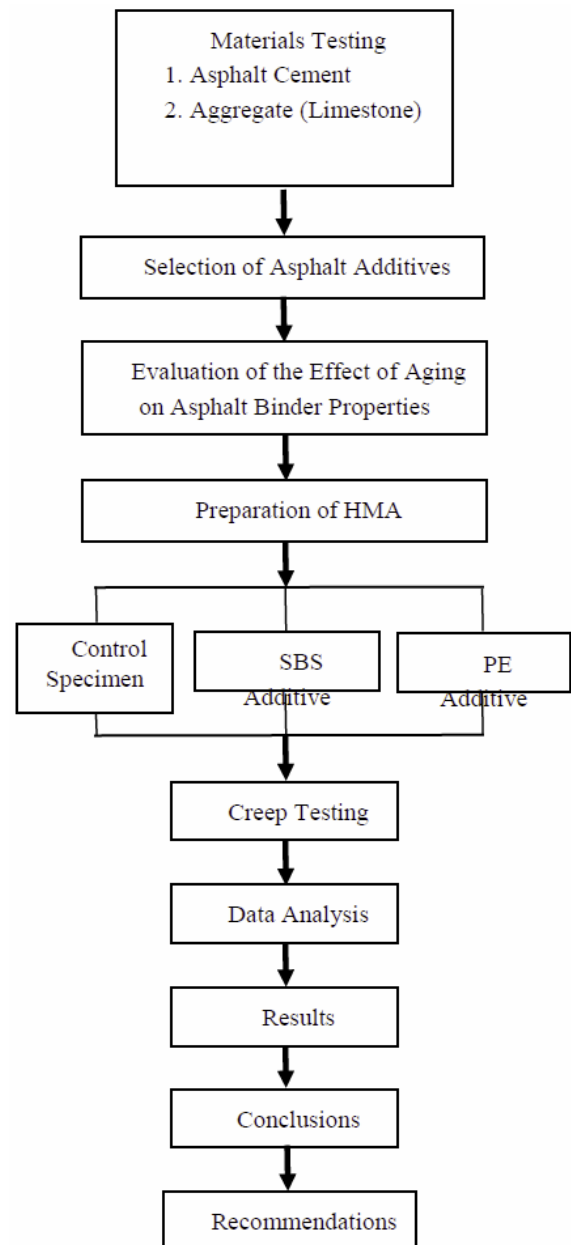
Materials Testing
1. Asphalt Cement
2. Aggregate (Limestone)

Selection of Asphalt Additives

Evaluation of the Effect of Aging on Asphalt Binder Properties

Preparation of HMA

Control Specimen

SBS Additive

PE Additive

Creep Testing

Data Analysis

Results

Conclusions

Recommendations